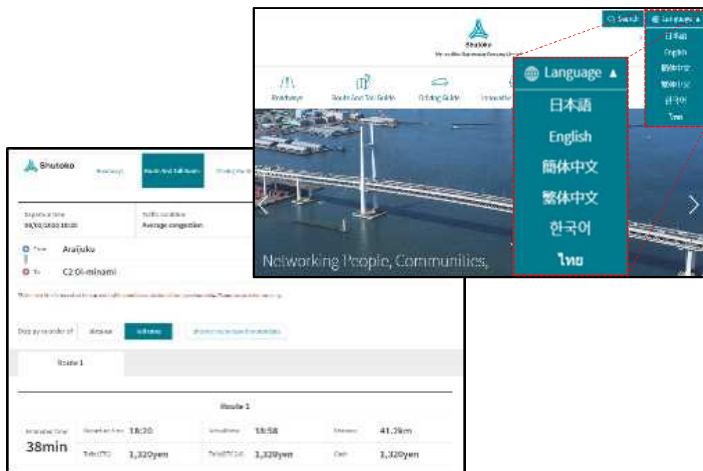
Shutoko
Metropolitan Expressway Company Limited

Search
Language ▲
日本語
English
簡体中文
繁体中文
한국어
ไทย

Roadways
Route And Toll Guide
Driving Guide
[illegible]

Language ▲
日本語
English
簡体中文
繁体中文
한국어
ไทย

Networking People, Communities,

Shutoko
Roadways
Route And Toll Guide
Driving Guide

Departure time
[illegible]
Traffic condition
Average congestion

From Araijuku
To C2 Oi-minami

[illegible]

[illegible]
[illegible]
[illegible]
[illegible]

Route 1

Route 1

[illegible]
38min
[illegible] 18:20
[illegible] 18:58
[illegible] 41.2km
Toll (ETC) 1,320yen
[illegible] 1,320yen
Cash 1,320yen